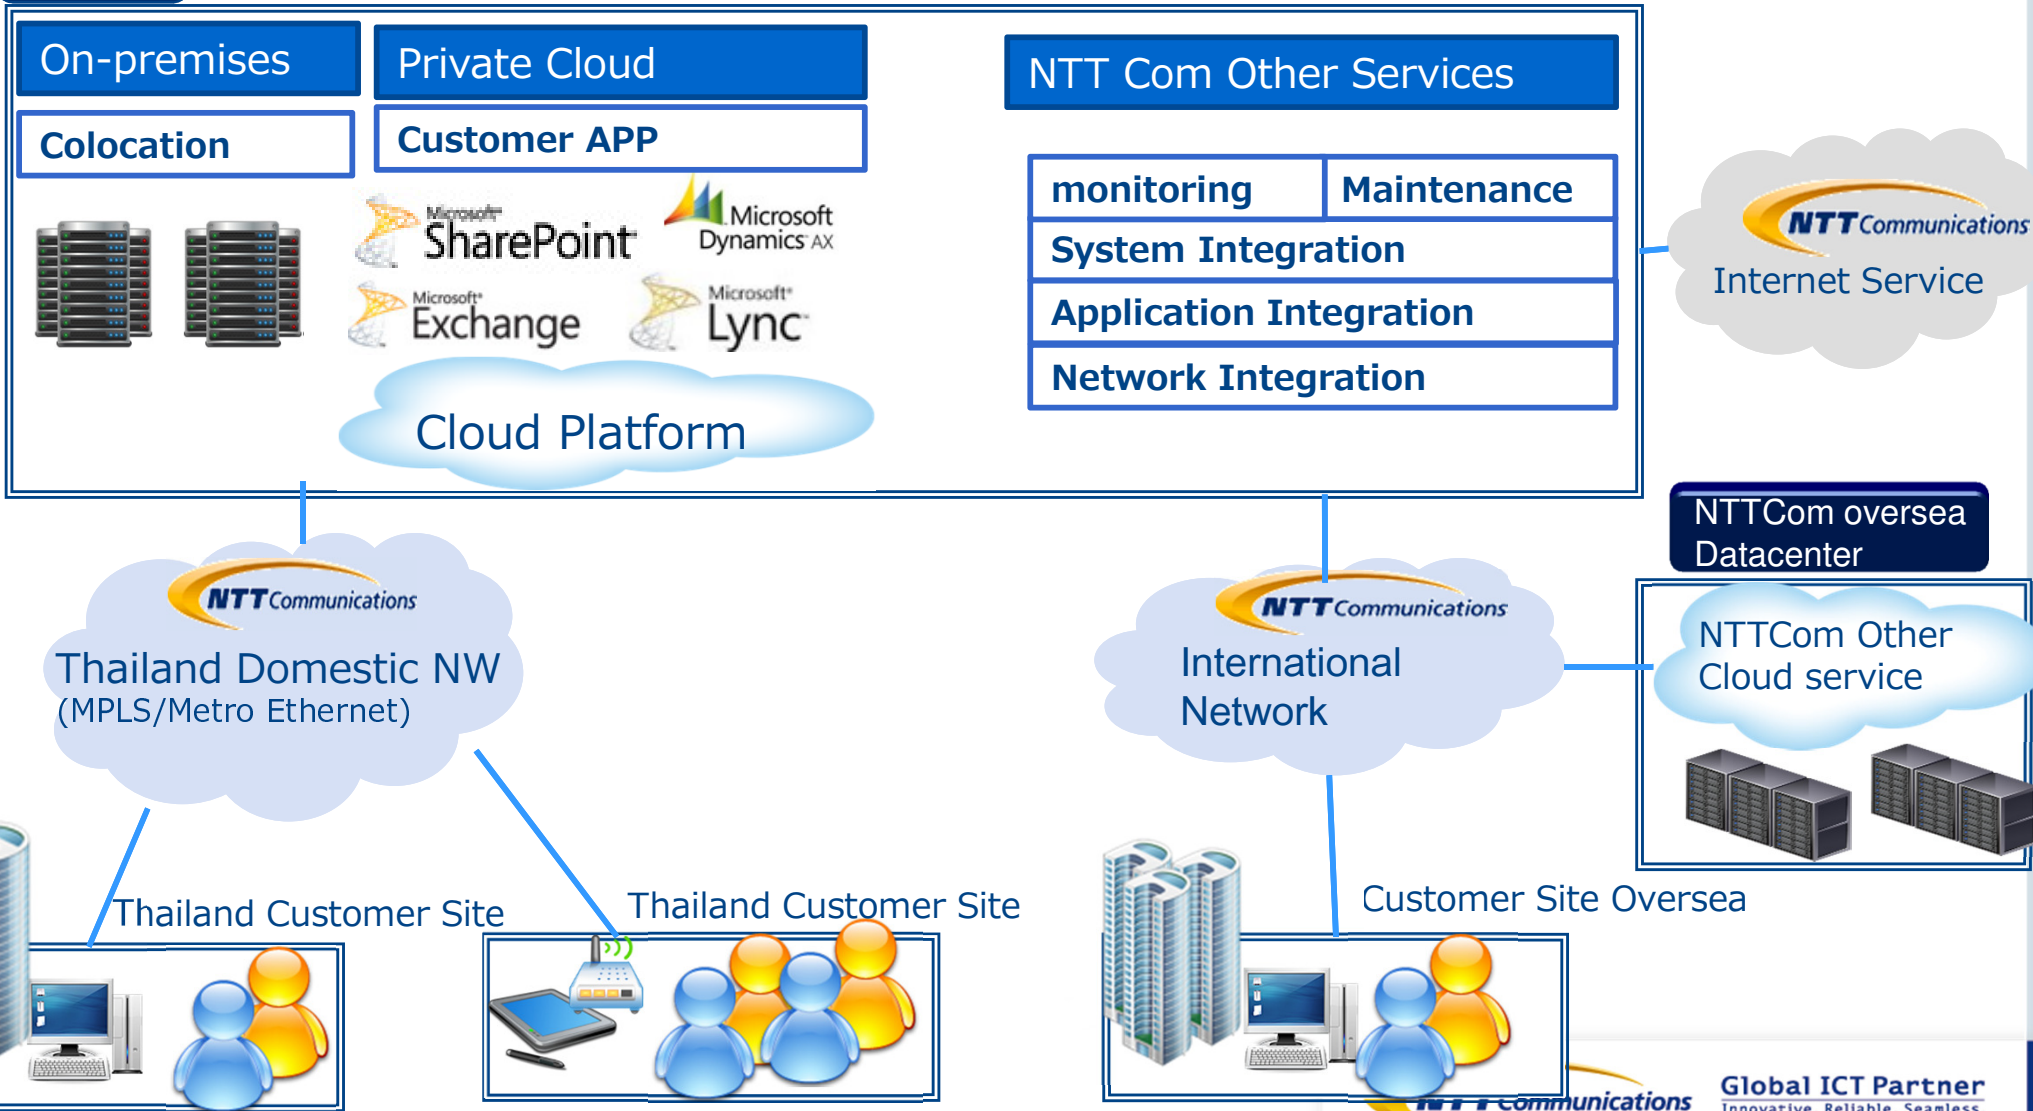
On-premises

Colocation

Private Cloud

Customer APP

Microsoft SharePoint

Microsoft Dynamics AX

Microsoft Exchange

Microsoft Lync

Cloud Platform

NTT Com Other Services

| monitoring | Maintenance |
|---|---|
| System Integration | |
| Application Integration | |
| Network Integration | |

NTT Communications
Internet Service

NTTCom oversea Datacenter

NTTCom Other Cloud service

NTT Communications
Thailand Domestic NW
(MPLS/Metro Ethernet)

NTT Communications
International Network

Thailand Customer Site

Thailand Customer Site

Customer Site Oversea

NTT Communications

Global ICT Partner
Innovative. Reliable. Seamless.